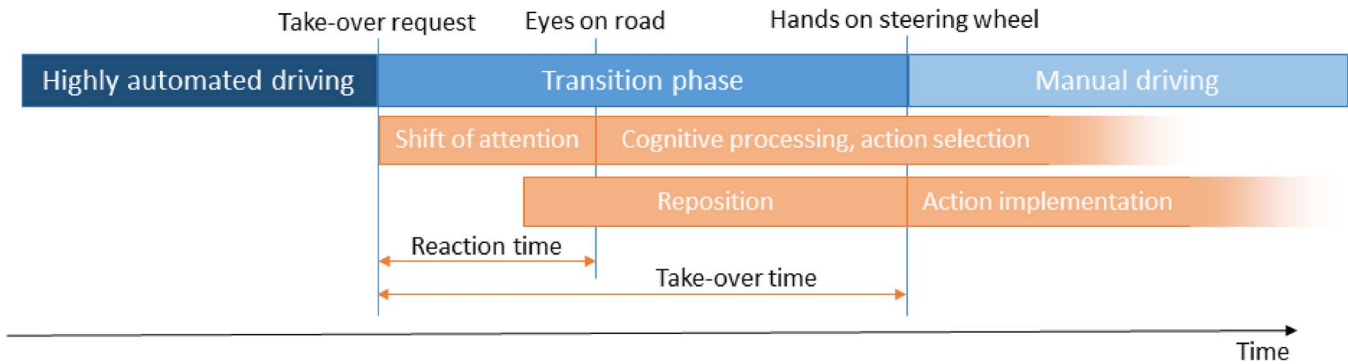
Take-over request
Eyes on road
Hands on steering wheel

Highly automated driving
Transition phase
Manual driving

Shift of attention
Cognitive processing, action selection

Reposition
Action implementation

Reaction time

Take-over time

Time